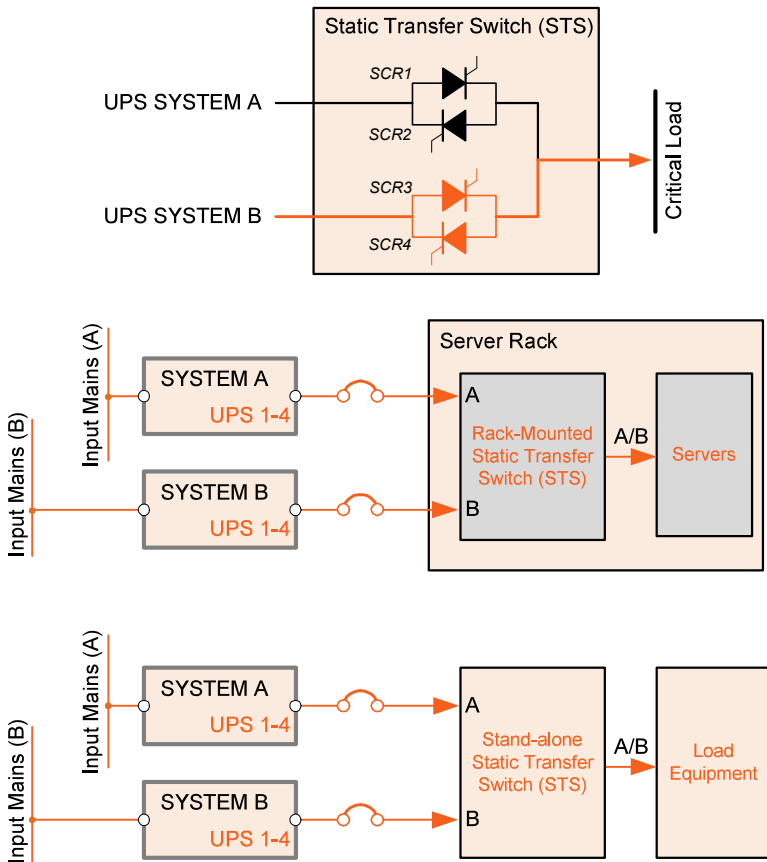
Static Transfer Switch (STS)

UPS SYSTEM A

SCR1

SCR2

UPS SYSTEM B

SCR3

SCR4

Critical Load

Input Mains (A)

Input Mains (B)

SYSTEM A
UPS 1-4

SYSTEM B
UPS 1-4

Server Rack

A

B

Rack-Mounted Static Transfer Switch (STS)

A/B

Servers

Input Mains (A)

Input Mains (B)

SYSTEM A
UPS 1-4

SYSTEM B
UPS 1-4

A

B

Stand-alone Static Transfer Switch (STS)

A/B

Load Equipment